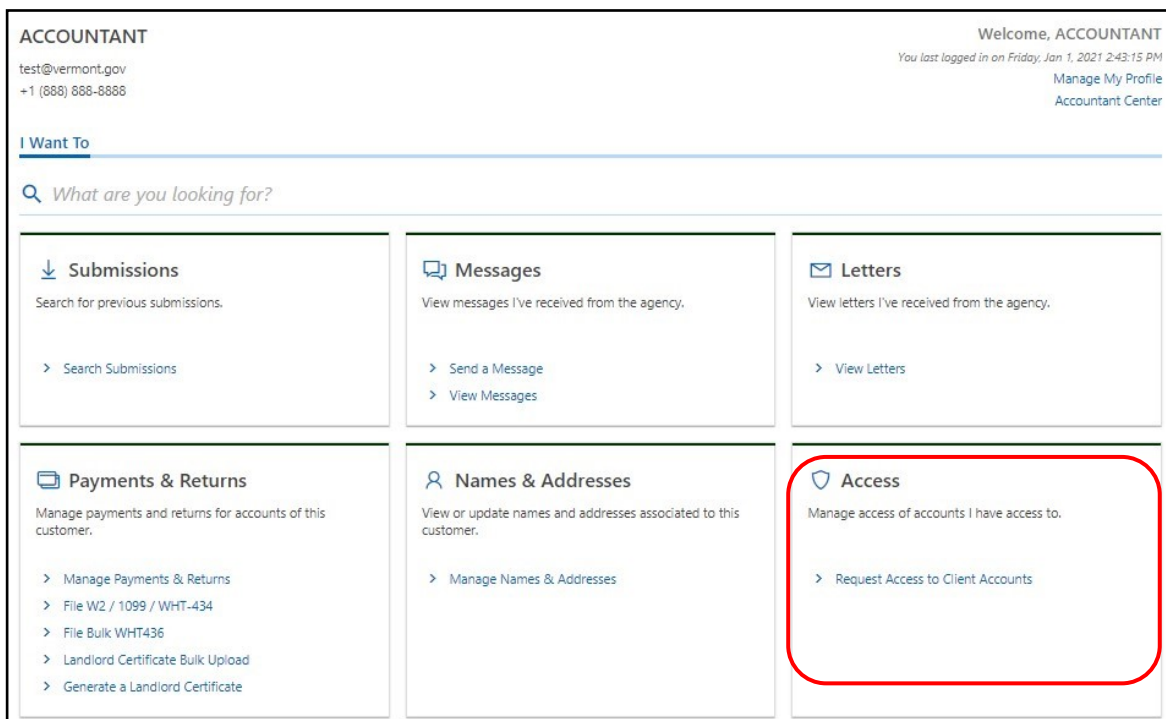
ACCOUNTANT
test@vermont.gov
+1 (888) 888-8888

Welcome, ACCOUNTANT
You last logged in on Friday, Jan 1, 2021 2:43:15 PM
Manage My Profile
Accountant Center

I Want To

What are you looking for?

Submissions
Search for previous submissions.
> Search Submissions

Messages
View messages I've received from the agency.
> Send a Message
> View Messages

Letters
View letters I've received from the agency.
> View Letters

Payments & Returns
Manage payments and returns for accounts of this customer.
> Manage Payments & Returns
> File W2 / 1099 / WHT-434
> File Bulk WHT436
> Landlord Certificate Bulk Upload
> Generate a Landlord Certificate

Names & Addresses
View or update names and addresses associated to this customer.
> Manage Names & Addresses

Access
Manage access of accounts I have access to.
> Request Access to Client Accounts